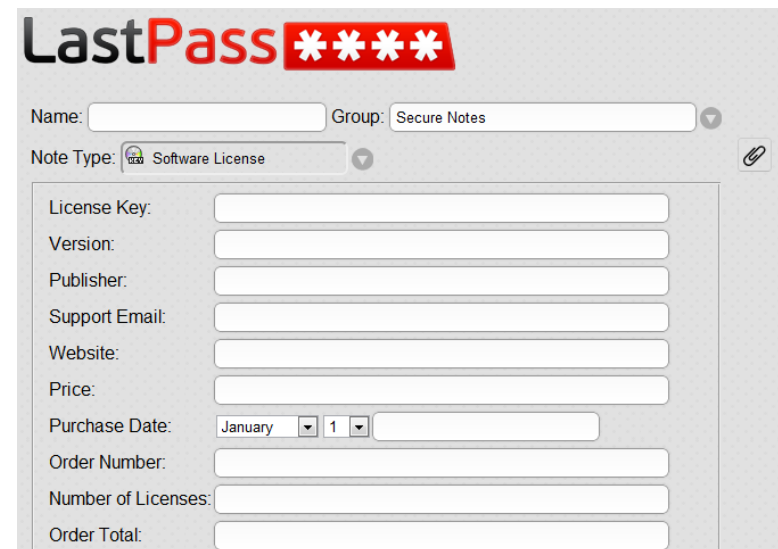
LastPass****

Name: Group: Secure Notes

Note Type: Software License

License Key:
Version:
Publisher:
Support Email:
Website:
Price:
Purchase Date: January 1
Order Number:
Number of Licenses:
Order Total: